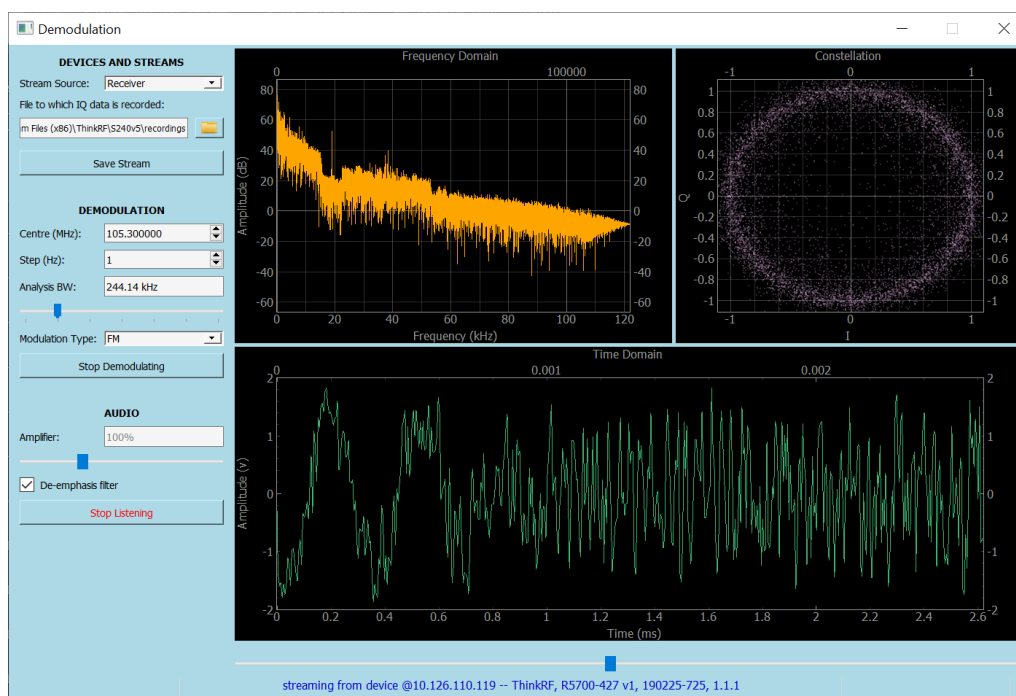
Demodulation

DEVICES AND STREAMS

Stream Source: Receiver

File to which IQ data is recorded:

m Files (x86)\ThinkRF\S240v5\recordings

Save Stream

DEMODULATION

Centre (MHz): 105.300000

Step (Hz): 1

Analysis BW: 244.14 kHz

Modulation Type: FM

Stop Demodulating

AUDIO

Amplifier: 100%

De-emphasis filter

Stop Listening

Frequency Domain

0 100000

80 60 40 20 0 -20 -40 -60

Amplitude (dB)

80 60 40 20 0 -20 -40 -60

0 20 40 60 80 100 120

Frequency (kHz)

Constellation

-1 0 1

1 0.8 0.6 0.4 0.2 0 -0.2 -0.4 -0.6 -0.8 -1

Q

1 0.8 0.6 0.4 0.2 0 -0.2 -0.4 -0.6 -0.8 -1

-1 0 1

I

Time Domain

0 0.001 0.002

2 1 0 -1 -2

Amplitude (v)

2 1 0 -1 -2

0 0.2 0.4 0.6 0.8 1 1.2 1.4 1.6 1.8 2 2.2 2.4 2.6

Time (ms)

streaming from device @10.126.110.119 -- ThinkRF, R5700-427 v1, 190225-725, 1.1.1